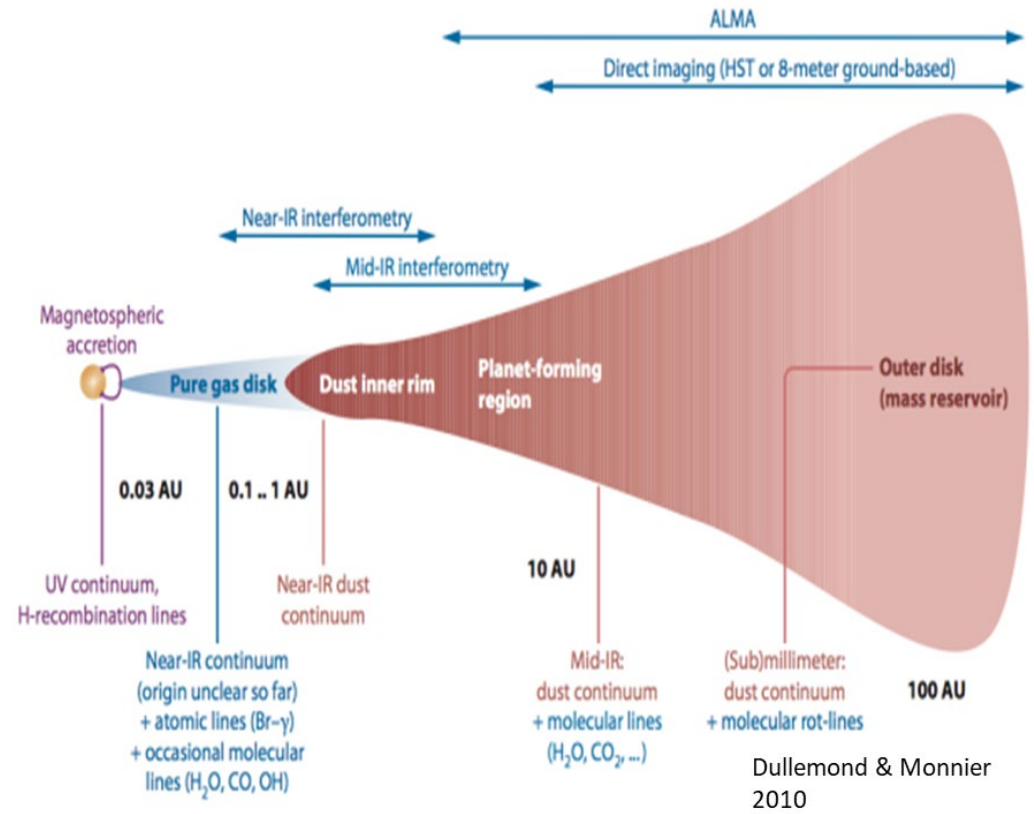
ALMA

Direct imaging (HST or 8-meter ground-based)

Near-IR interferometry

Mid-IR interferometry

Magnetospheric accretion

Pure gas disk

Dust inner rim

Planet-forming region

Outer disk (mass reservoir)

0.03 AU

0.1 .. 1 AU

10 AU

100 AU

UV continuum, H-recombination lines

Near-IR dust continuum

Near-IR continuum (origin unclear so far) + atomic lines (Br–γ) + occasional molecular lines ($H_2O$, CO, OH)

Mid-IR: dust continuum + molecular lines ($H_2O$, $CO_2$, ...)

(Sub)millimeter: dust continuum + molecular rot-lines

Dullemond & Monnier 2010